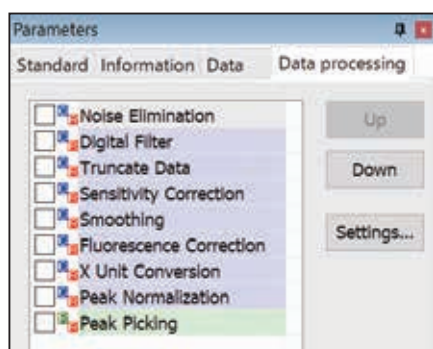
Parameters

Standard Information Data Data processing

Noise Elimination
Digital Filter
Truncate Data
Sensitivity Correction
Smoothing
Fluorescence Correction
X Unit Conversion
Peak Normalization
Peak Picking

Up
Down
Settings...